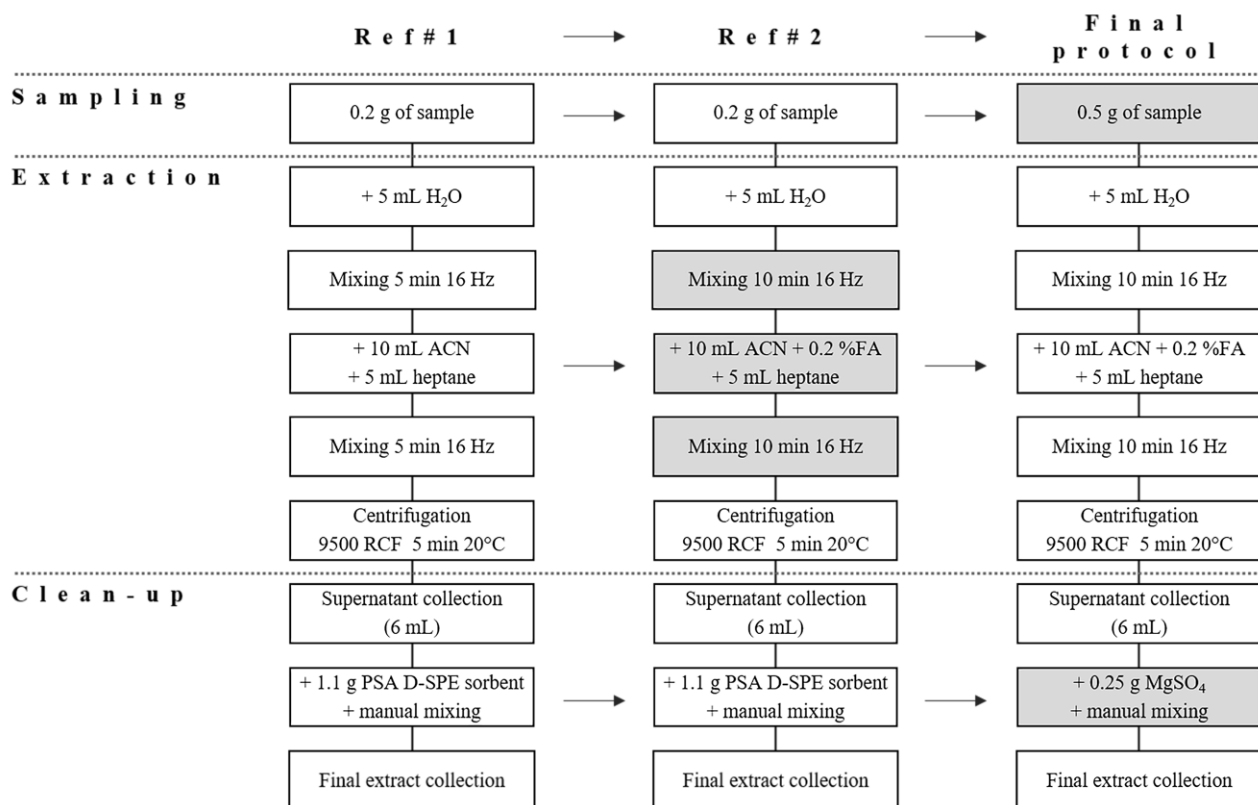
Ref#1

Ref#2

Final protocol

Sampling

0.2 g of sample

0.2 g of sample

0.5 g of sample

Extraction

+ 5 mL $H_2O$

+ 5 mL $H_2O$

+ 5 mL $H_2O$

Mixing 5 min 16 Hz

Mixing 10 min 16 Hz

Mixing 10 min 16 Hz

+ 10 mL ACN + 5 mL heptane

+ 10 mL ACN + 0.2 %FA + 5 mL heptane

+ 10 mL ACN + 0.2 %FA + 5 mL heptane

Mixing 5 min 16 Hz

Mixing 10 min 16 Hz

Mixing 10 min 16 Hz

Centrifugation 9500 RCF 5 min 20°C

Centrifugation 9500 RCF 5 min 20°C

Centrifugation 9500 RCF 5 min 20°C

Clean-up

Supernatant collection (6 mL)

Supernatant collection (6 mL)

Supernatant collection (6 mL)

+ 1.1 g PSA D-SPE sorbent + manual mixing

+ 1.1 g PSA D-SPE sorbent + manual mixing

+ 0.25 g $MgSO_4$ + manual mixing

Final extract collection

Final extract collection

Final extract collection